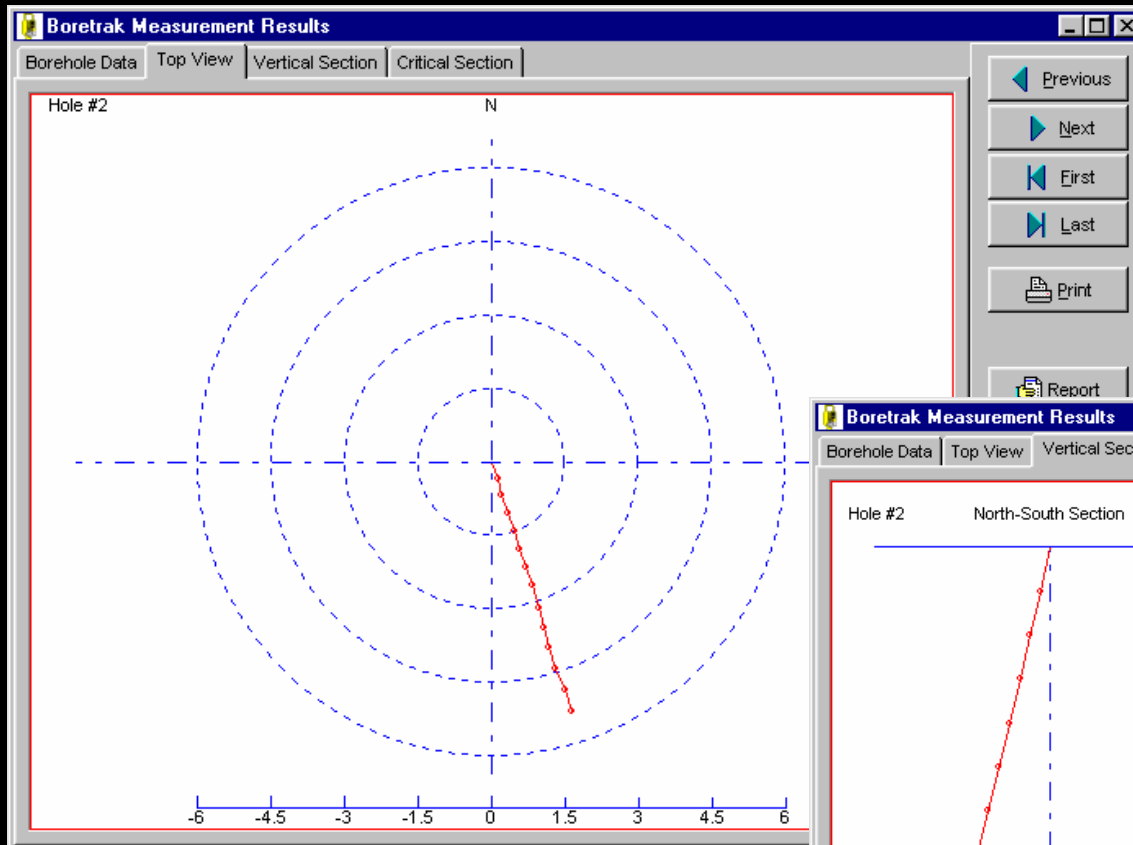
Boretrak Measurement Results

Borehole Data | Top View | Vertical Section | Critical Section

Hole #2

N

-6 -4.5 -3 -1.5 0 1.5 3 4.5 6

Previous

Next

First

Last

Print

Report

Boretrak Measurement Results

Borehole Data | Top View | Vertical Sec

Hole #2

North-South Section